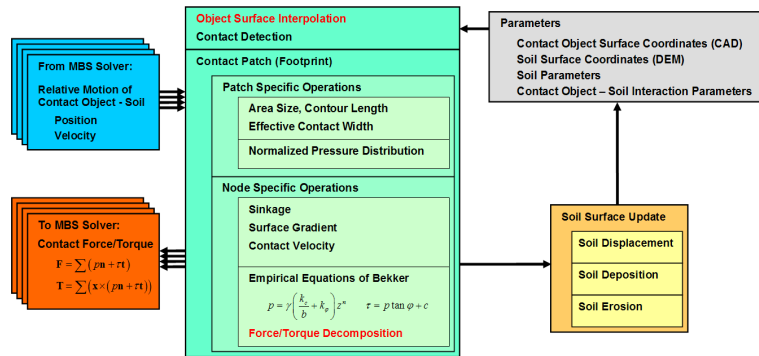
From MBS Solver:
Relative Motion of Contact Object - Soil
Position
Velocity

To MBS Solver:
Contact Force/Torque
$\mathbf{F} = \sum(p\mathbf{n} + \tau\mathbf{t})$
$\mathbf{T} = \sum(\mathbf{x} \times (p\mathbf{n} + \tau\mathbf{t}))$

Object Surface Interpolation
Contact Detection

Contact Patch (Footprint)

Patch Specific Operations
Area Size, Contour Length
Effective Contact Width
Normalized Pressure Distribution

Node Specific Operations
Sinkage
Surface Gradient
Contact Velocity

Empirical Equations of Bekker
$p = \gamma\left(\frac{k_c}{b} + k_\varphi\right)z^n$ $\tau = p\tan\varphi + c$
Force/Torque Decomposition

Parameters
Contact Object Surface Coordinates (CAD)
Soil Surface Coordinates (DEM)
Soil Parameters
Contact Object – Soil Interaction Parameters

Soil Surface Update
Soil Displacement
Soil Deposition
Soil Erosion